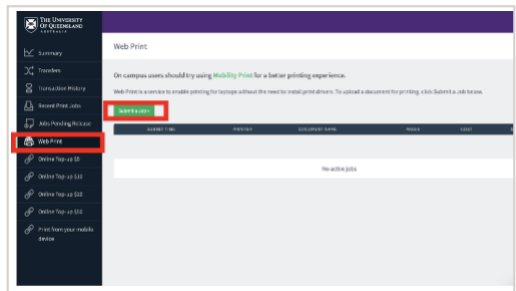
THE UNIVERSITY OF QUEENSLAND AUSTRALIA

Summary

Transfers

Transaction History

Recent Print Jobs

Jobs Pending Release

Web Print

Online Top-up $5

Online Top-up $10

Online Top-up $20

Online Top-up $50

Print from your mobile device

Web Print

On-campus users should try using Mobility Print for a better printing experience.

Web Print is a service to enable printing for laptops without the need to install print drivers. To upload a document for printing, click Submit a Job below.

Submit a Job »

| SUBMIT TIME | PRINTER | DOCUMENT NAME | PAGES | COST | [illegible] |
|---|---|---|---|---|---|

No active jobs